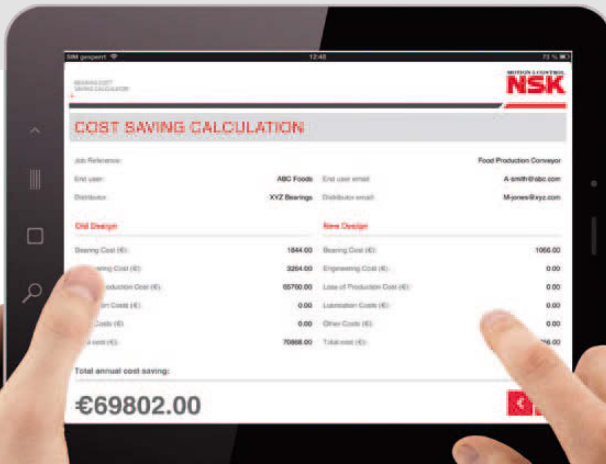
SIM gesperrt
12:48
73 %

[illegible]

MOTION & CONTROL
NSK

COST SAVING CALCULATION

Job Reference:
Food Production Conveyor

End user:
ABC Foods
End user email:
A-smith@abc.com

Distributor:
XYZ Bearings
Distributor email:
M-jones@xyz.com

Old Design
New Design

Bearing Cost (€):
1844.00
Bearing Cost (€):
1066.00

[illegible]ing Cost (€):
3264.00
Engineering Cost (€):
0.00

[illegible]oduction Cost (€):
65700.00
Loss of Production Cost (€):
0.00

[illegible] Costs (€):
0.00
Lubrication Costs (€):
0.00

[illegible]osts (€):
0.00
Other Costs (€):
0.00

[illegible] cost (€):
70868.00
Total cost (€):
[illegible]6.00

Total annual cost saving:

€69802.00